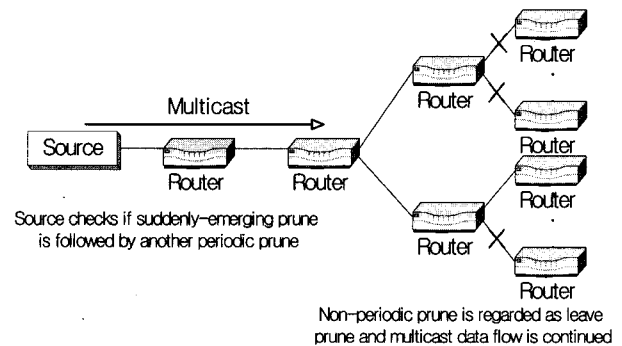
Multicast

Source

Router

Router

Router

Router

Router

Router

Router

Router

Source checks if suddenly-emerging prune is followed by another periodic prune

Non-periodic prune is regarded as leave prune and multicast data flow is continued